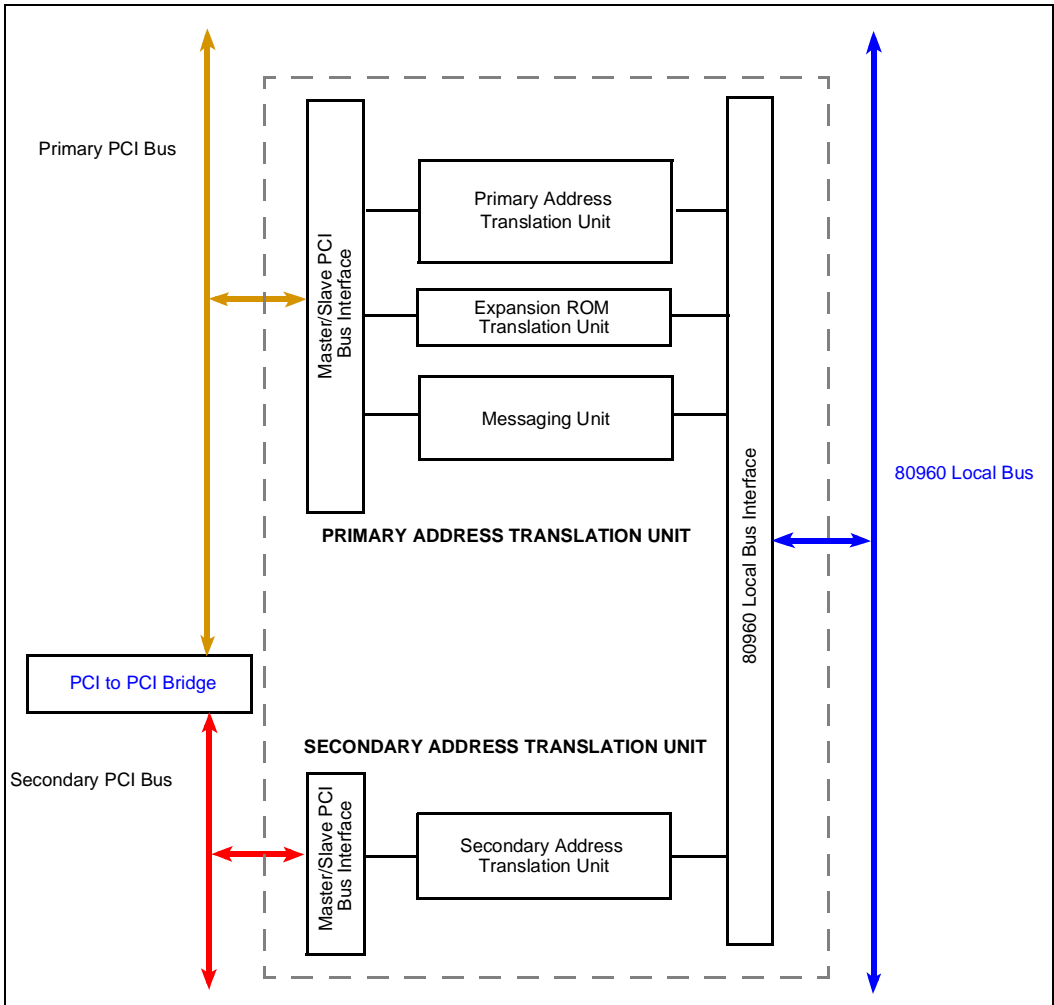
Primary PCI Bus

Master/Slave PCI Bus Interface

Primary Address Translation Unit

Expansion ROM Translation Unit

Messaging Unit

80960 Local Bus Interface

80960 Local Bus

PRIMARY ADDRESS TRANSLATION UNIT

PCI to PCI Bridge

SECONDARY ADDRESS TRANSLATION UNIT

Secondary PCI Bus

Master/Slave PCI Bus Interface

Secondary Address Translation Unit